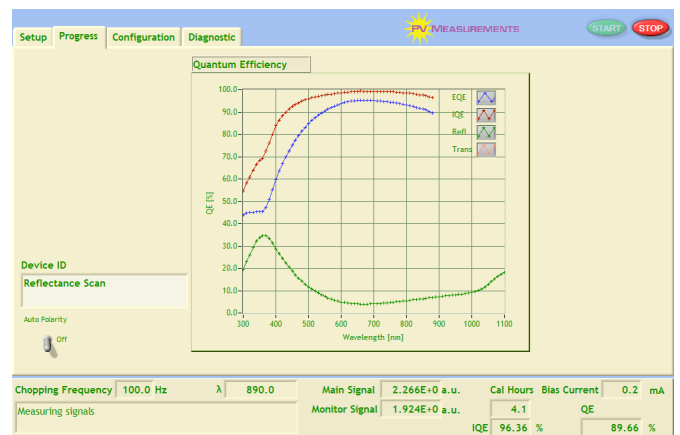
Setup Progress Configuration Diagnostic

PV MEASUREMENTS

START STOP

Quantum Efficiency

EQE
IQE
Refl
Trans

QE [%]

100.0
90.0
80.0
70.0
60.0
50.0
40.0
30.0
20.0
10.0
0.0

300 400 500 600 700 800 900 1000 1100

Wavelength [nm]

Device ID

Reflectance Scan

Auto Polarity

Off

Chopping Frequency 100.0 Hz

λ 890.0

Main Signal 2.266E+0 a.u.

Monitor Signal 1.924E+0 a.u.

Cal Hours 4.1

Bias Current 0.2 mA

QE

Measuring signals

IQE 96.36 %

89.66 %